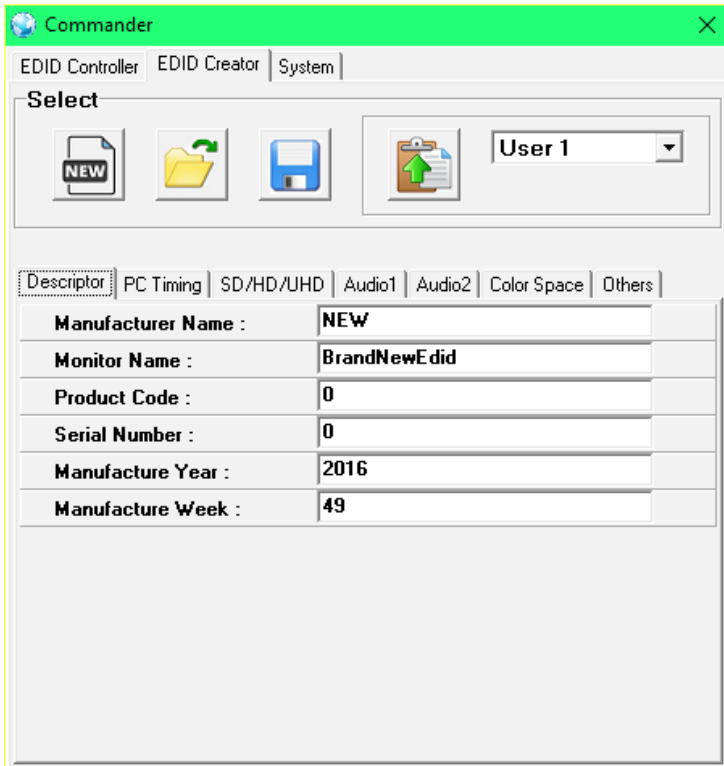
Commander
×
EDID Controller | EDID Creator | System

Select
NEW
User 1

Descriptor | PC Timing | SD/HD/UHD | Audio1 | Audio2 | Color Space | Others

| Manufacturer Name : | NEW |
|---|---|
| Monitor Name : | BrandNewEdid |
| Product Code : | 0 |
| Serial Number : | 0 |
| Manufacture Year : | 2016 |
| Manufacture Week : | 49 |